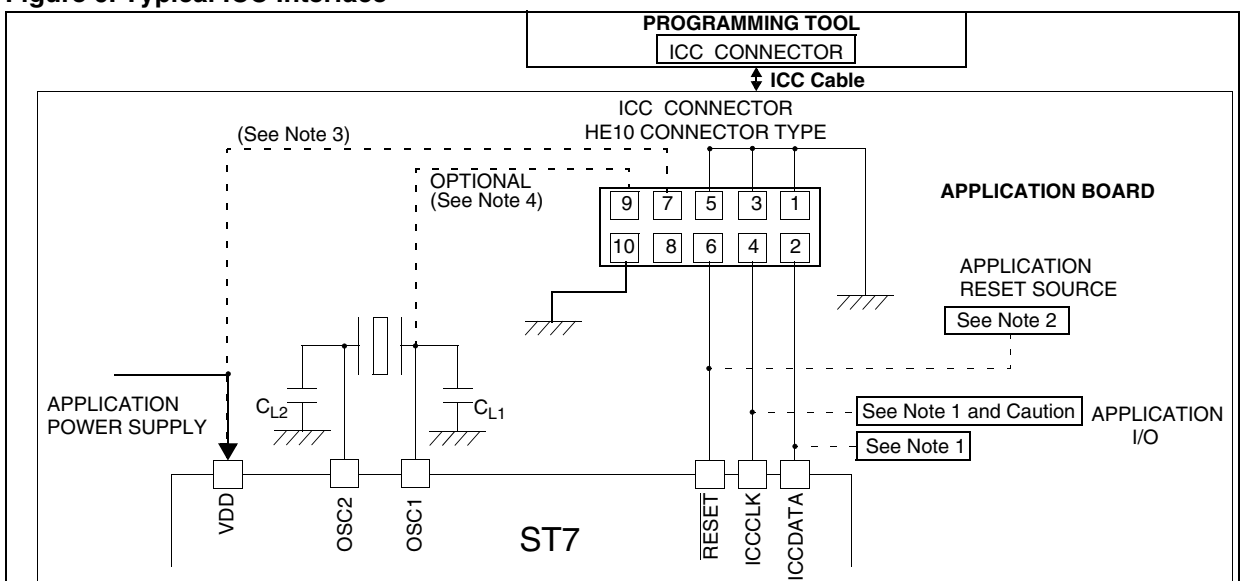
Figure 6. Typical ICC Interface

PROGRAMMING TOOL
ICC CONNECTOR
ICC Cable

ICC CONNECTOR
HE10 CONNECTOR TYPE

(See Note 3)

OPTIONAL
(See Note 4)

9 7 5 3 1
10 8 6 4 2

APPLICATION BOARD

APPLICATION
RESET SOURCE

See Note 2

APPLICATION
POWER SUPPLY

$C_{L2}$

$C_{L1}$

See Note 1 and Caution

APPLICATION
I/O

See Note 1

VDD
OSC2
OSC1
ST7
$\overline{RESET}$
ICCCLK
ICCDATA